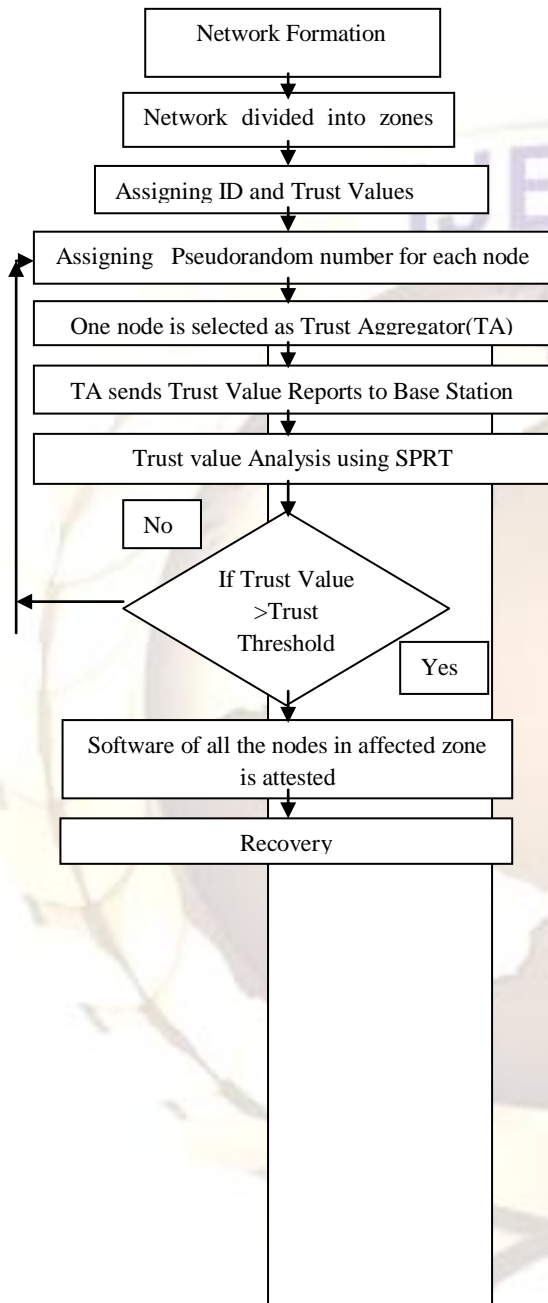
Network Formation

Network divided into zones

Assigning ID and Trust Values

Assigning Pseudorandom number for each node

One node is selected as Trust Aggregator(TA)

TA sends Trust Value Reports to Base Station

Trust value Analysis using SPRT

No

If Trust Value >Trust Threshold

Yes

Software of all the nodes in affected zone is attested

Recovery